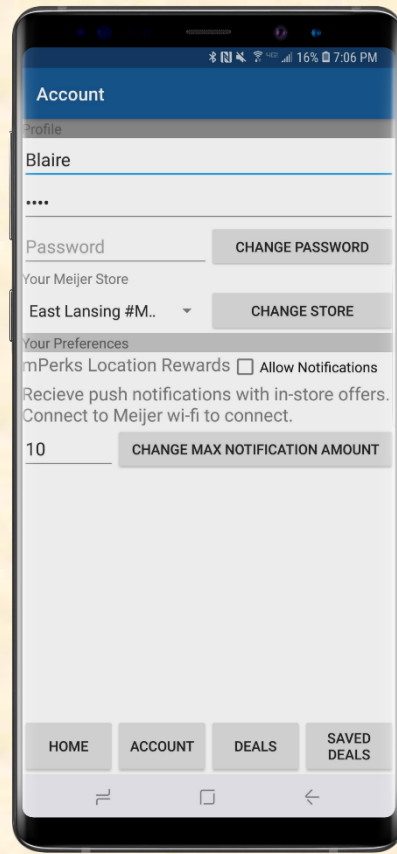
16% 7:06 PM

Account

Profile

Blaire

••••

Password

CHANGE PASSWORD

Your Meijer Store

East Lansing #M..

CHANGE STORE

Your Preferences

mPerks Location Rewards

Allow Notifications

Recieve push notifications with in-store offers. Connect to Meijer wi-fi to connect.

10

CHANGE MAX NOTIFICATION AMOUNT

HOME

ACCOUNT

DEALS

SAVED DEALS